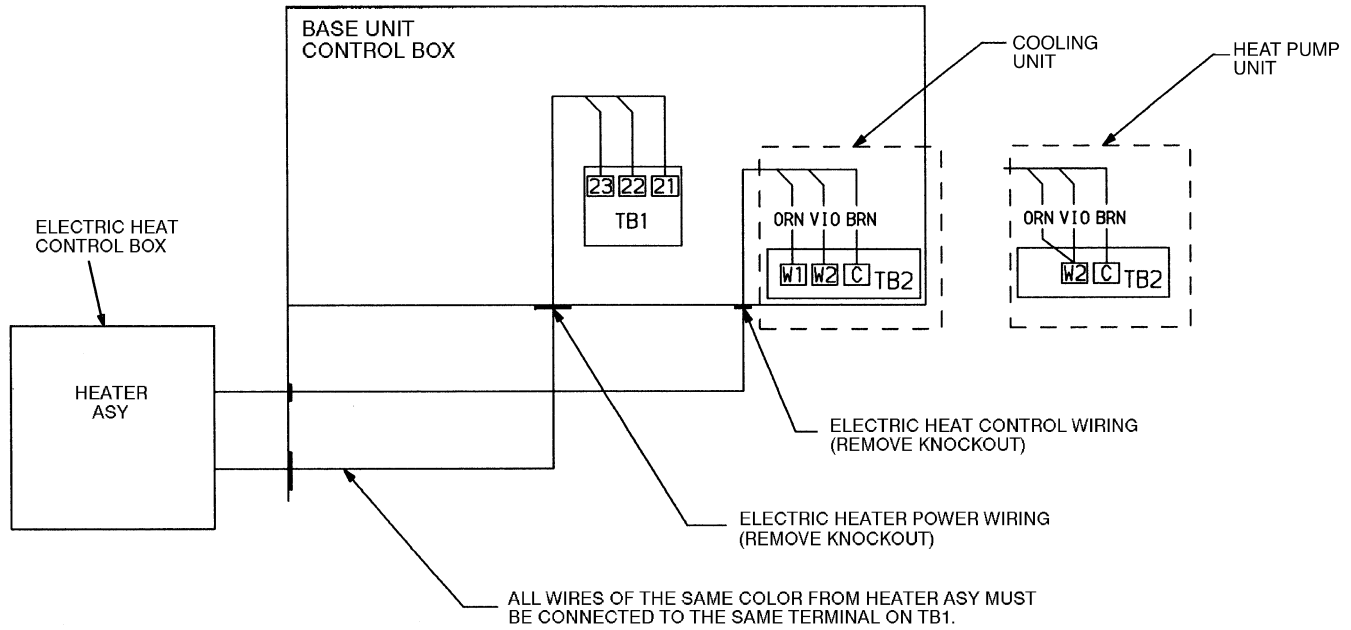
BASE UNIT
CONTROL BOX

COOLING
UNIT

HEAT PUMP
UNIT

23 22 21
TB1

ORN VIO BRN
W1 W2 C TB2

ORN VIO BRN
W2 C TB2

ELECTRIC HEAT
CONTROL BOX

HEATER
ASY

ELECTRIC HEAT CONTROL WIRING
(REMOVE KNOCKOUT)

ELECTRIC HEATER POWER WIRING
(REMOVE KNOCKOUT)

ALL WIRES OF THE SAME COLOR FROM HEATER ASY MUST BE CONNECTED TO THE SAME TERMINAL ON TB1.